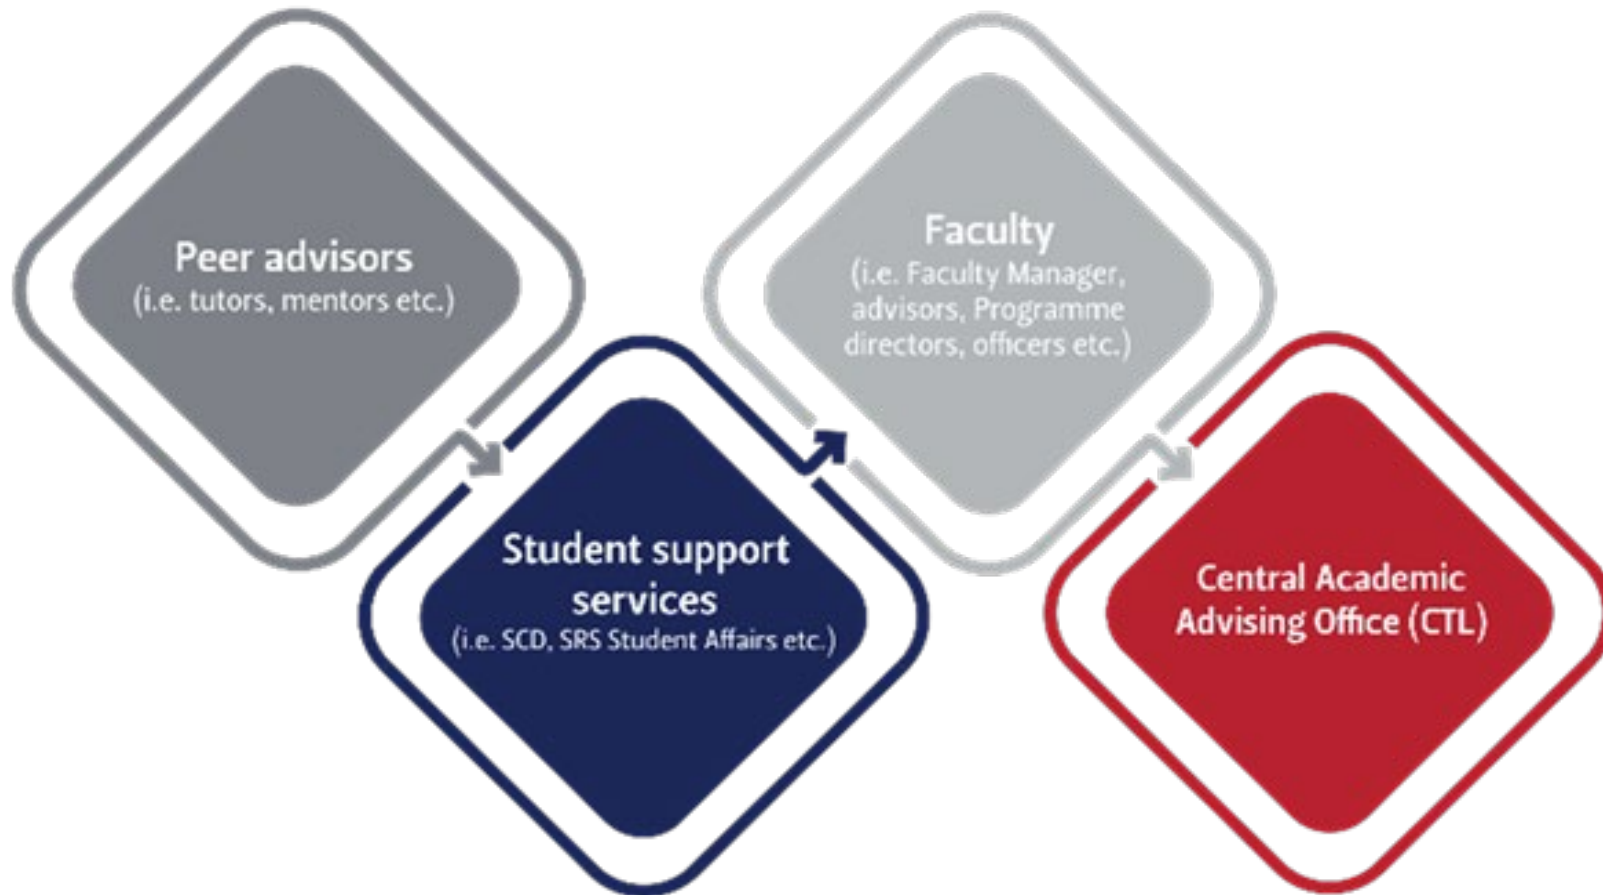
Peer advisors
(i.e. tutors, mentors etc.)

Student support services
(i.e. SCD, SRS Student Affairs etc.)

Faculty
(i.e. Faculty Manager, advisors, Programme directors, officers etc.)

Central Academic Advising Office (CTL)